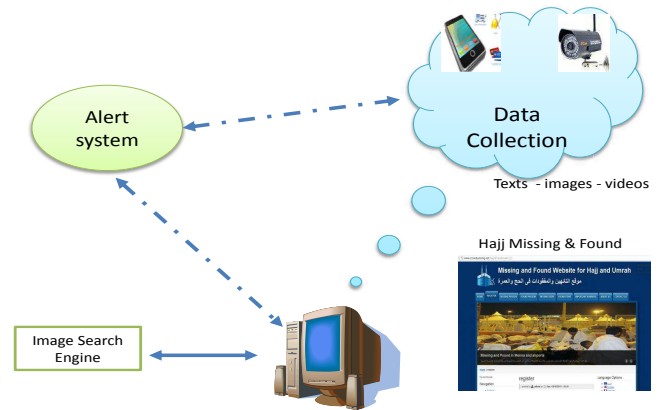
Alert system

Data Collection

Texts - images - videos

Hajj Missing & Found

Missing and Found Website for Hajj and Umrah

موقع المفقودين والمفقودات في الحج والعمرة

Missing and Found in Mecca and Airports

register

Language Options

Image Search Engine